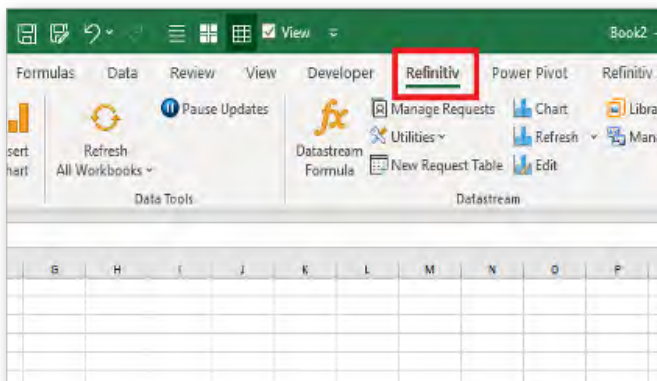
View Book2

Formulas Data Review View Developer Refinitiv Power Pivot Refinitiv

sert hart

Refresh All Workbooks

Pause Updates

Data Tools

Datastream Formula

Manage Requests

Utilities

New Request Table

Chart

Refresh

Edit

Datastream

Libra

Mana

G H I J K L M N O P